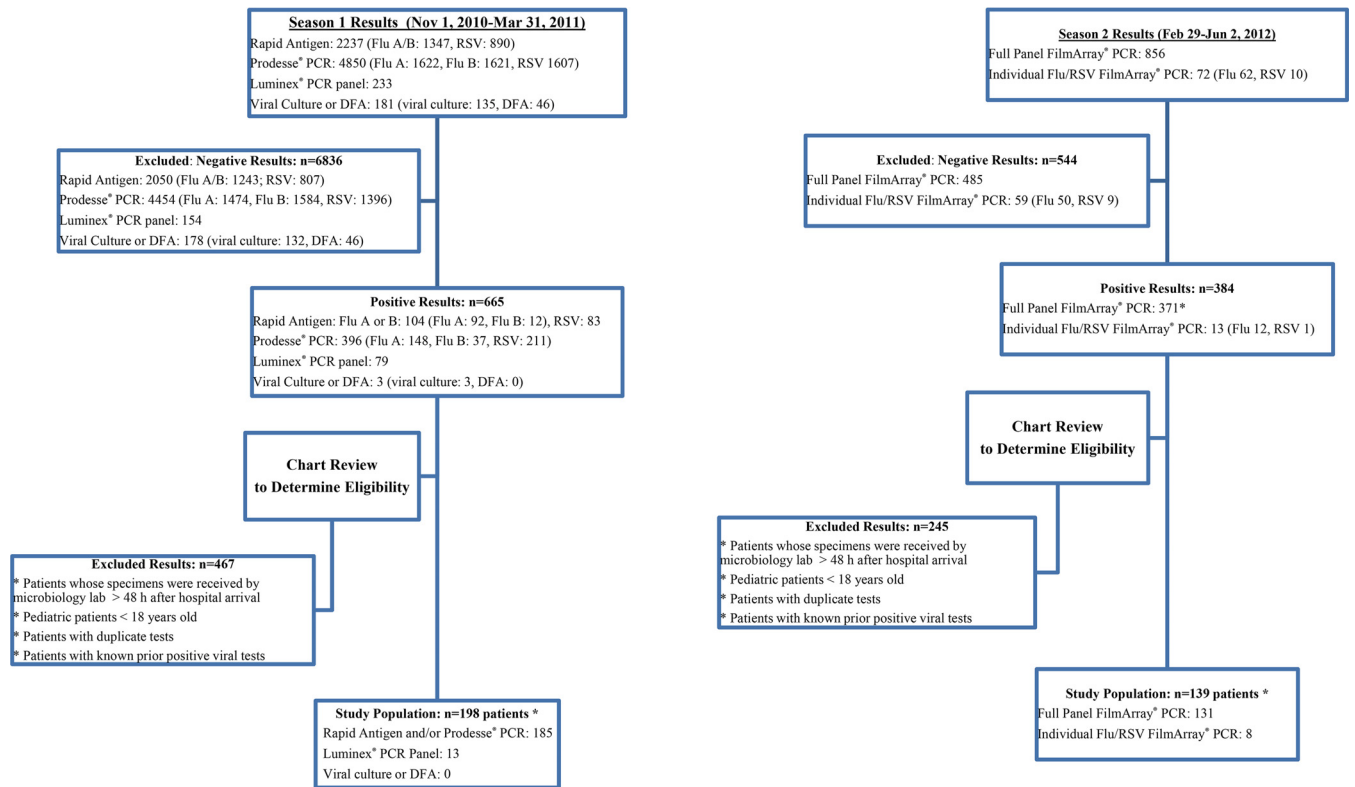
Season 1 Results (Nov 1, 2010-Mar 31, 2011)
Rapid Antigen: 2237 (Flu A/B: 1347, RSV: 890)
Prodesse® PCR: 4850 (Flu A: 1622, Flu B: 1621, RSV 1607)
Luminex® PCR panel: 233
Viral Culture or DFA: 181 (viral culture: 135, DFA: 46)

Excluded: Negative Results: n=6836
Rapid Antigen: 2050 (Flu A/B: 1243; RSV: 807)
Prodesse® PCR: 4454 (Flu A: 1474, Flu B: 1584, RSV: 1396)
Luminex® PCR panel: 154
Viral Culture or DFA: 178 (viral culture: 132, DFA: 46)

Positive Results: n=665
Rapid Antigen: Flu A or B: 104 (Flu A: 92, Flu B: 12), RSV: 83
Prodesse® PCR: 396 (Flu A: 148, Flu B: 37, RSV: 211)
Luminex® PCR panel: 79
Viral Culture or DFA: 3 (viral culture: 3, DFA: 0)

Chart Review to Determine Eligibility

Excluded Results: n=467
* Patients whose specimens were received by microbiology lab > 48 h after hospital arrival
* Pediatric patients < 18 years old
* Patients with duplicate tests
* Patients with known prior positive viral tests

Study Population: n=198 patients *
Rapid Antigen and/or Prodesse® PCR: 185
Luminex® PCR Panel: 13
Viral culture or DFA: 0

Season 2 Results (Feb 29-Jun 2, 2012)
Full Panel FilmArray® PCR: 856
Individual Flu/RSV FilmArray® PCR: 72 (Flu 62, RSV 10)

Excluded: Negative Results: n=544
Full Panel FilmArray® PCR: 485
Individual Flu/RSV FilmArray® PCR: 59 (Flu 50, RSV 9)

Positive Results: n=384
Full Panel FilmArray® PCR: 371*
Individual Flu/RSV FilmArray® PCR: 13 (Flu 12, RSV 1)

Chart Review to Determine Eligibility

Excluded Results: n=245
* Patients whose specimens were received by microbiology lab > 48 h after hospital arrival
* Pediatric patients < 18 years old
* Patients with duplicate tests
* Patients with known prior positive viral tests

Study Population: n=139 patients *
Full Panel FilmArray® PCR: 131
Individual Flu/RSV FilmArray® PCR: 8